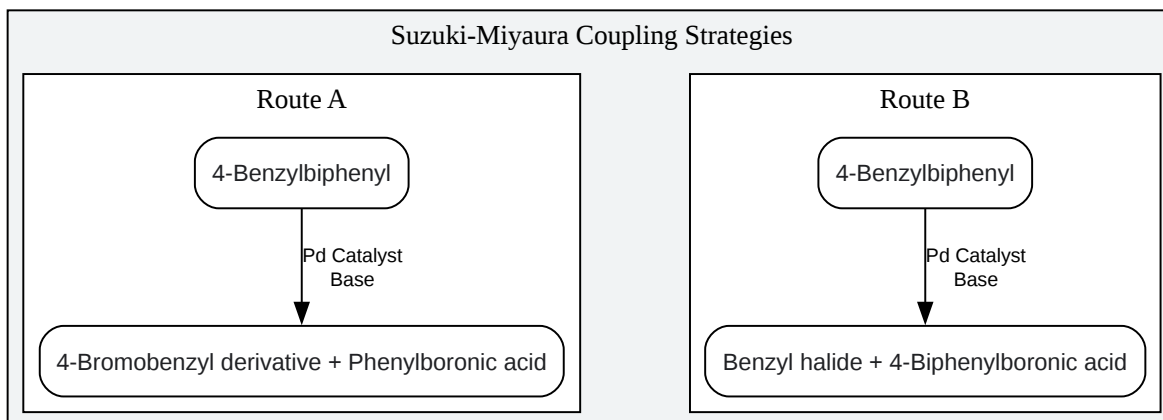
Suzuki-Miyaura Coupling Strategies

Route A

4-Benzylbiphenyl

Pd Catalyst
Base

4-Bromobenzyl derivative + Phenylboronic acid

Route B

4-Benzylbiphenyl

Pd Catalyst
Base

Benzyl halide + 4-Biphenylboronic acid